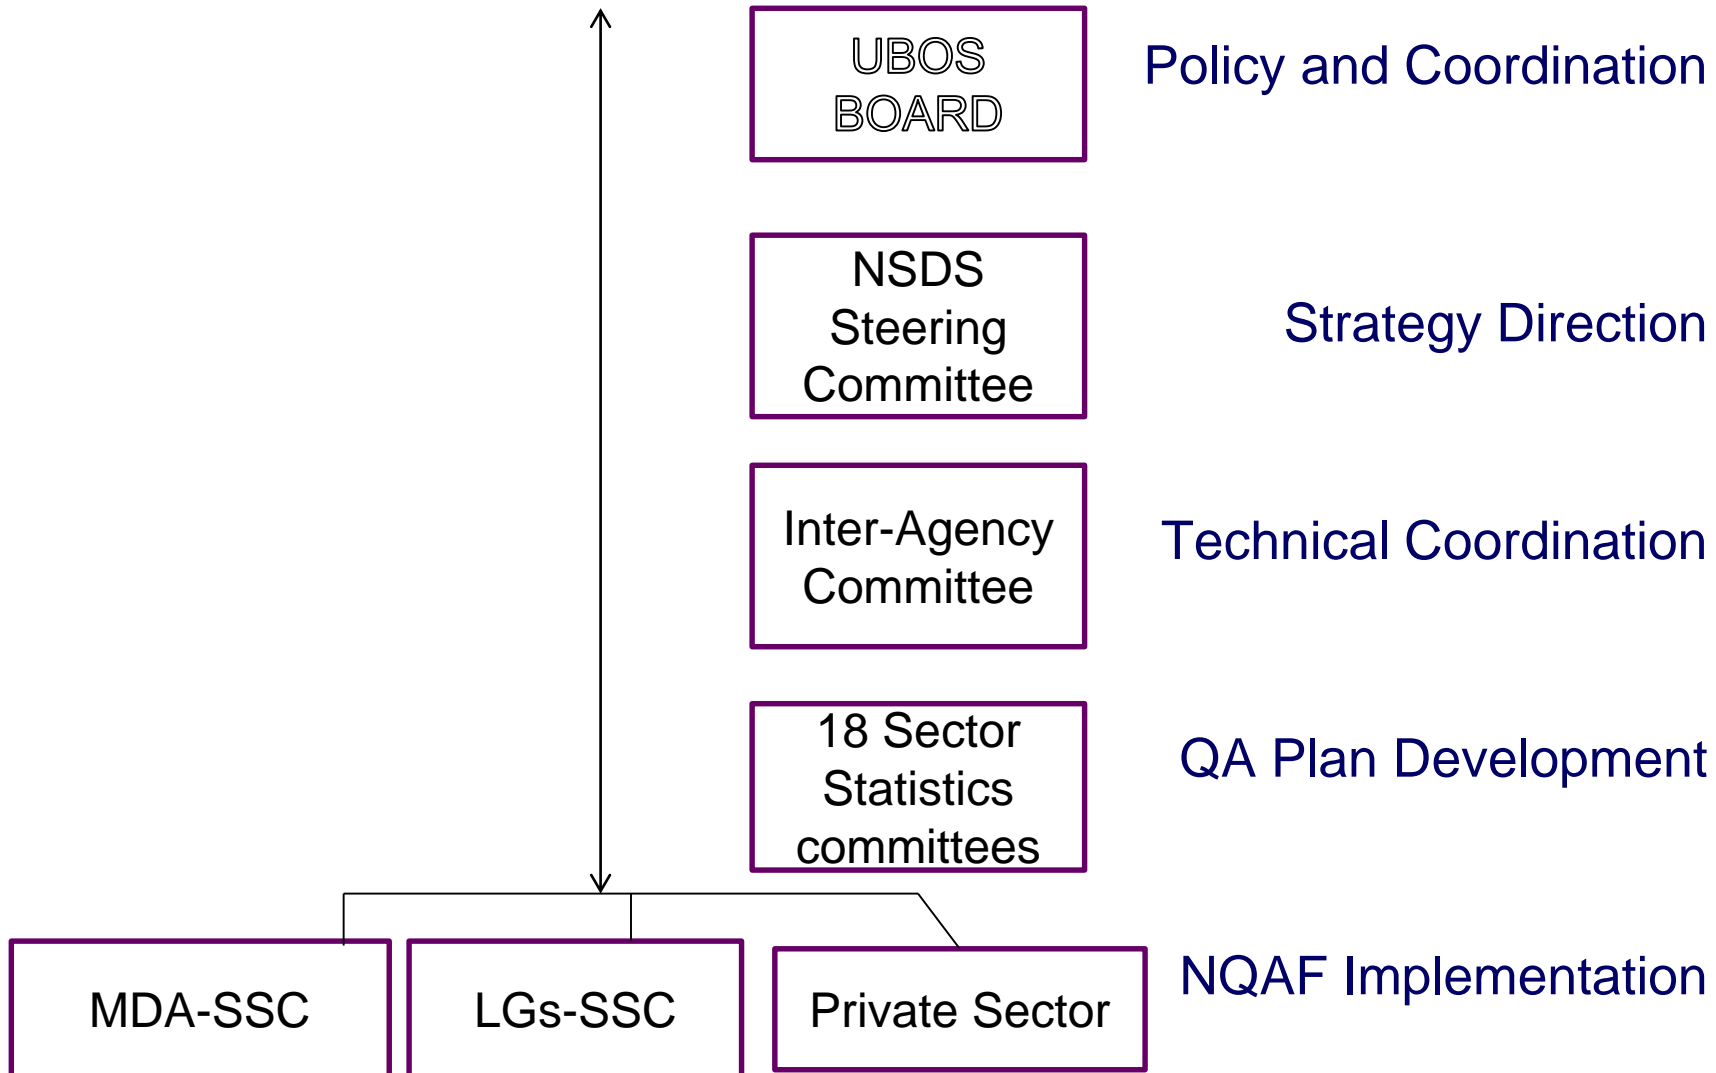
UBOS BOARD

Policy and Coordination

NSDS Steering Committee

Strategy Direction

Inter-Agency Committee

Technical Coordination

18 Sector Statistics committees

QA Plan Development

MDA-SSC

LGs-SSC

Private Sector

NQAF Implementation